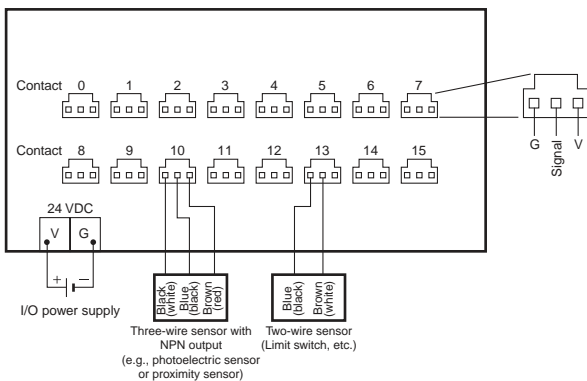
Contact 0 1 2 3 4 5 6 7

Contact 8 9 10 11 12 13 14 15

G Signal V

24 VDC

V G

+ −

I/O power supply

Black (white) Blue (black) Brown (red)

Three-wire sensor with NPN output (e.g., photoelectric sensor or proximity sensor)

Blue (black) Brown (white)

Two-wire sensor (Limit switch, etc.)